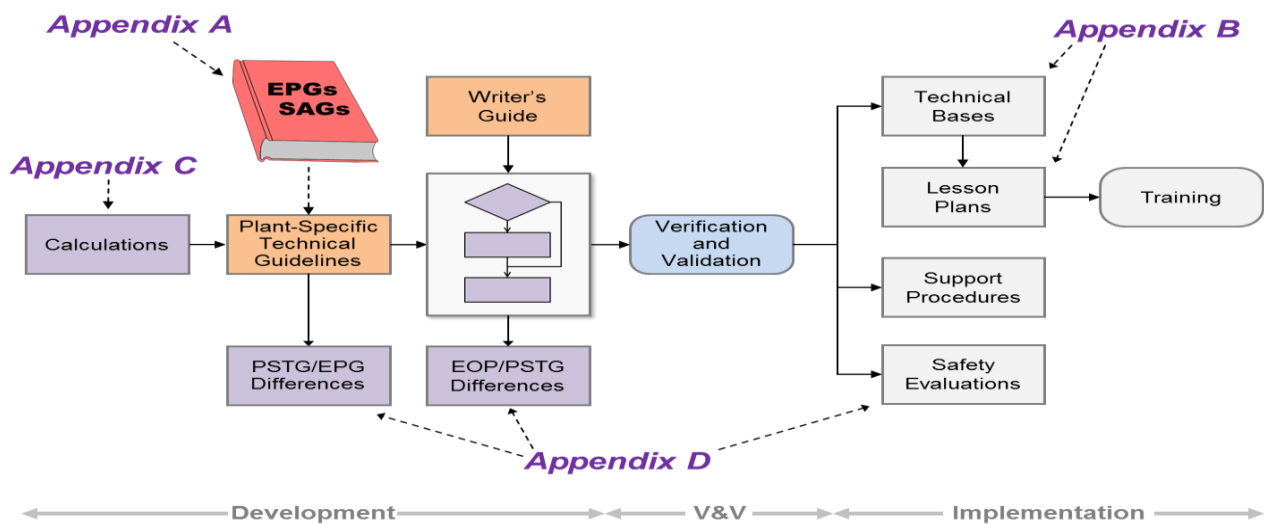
Appendix A

EPGs
SAGs

Appendix C

Calculations

Plant-Specific Technical Guidelines

Writer's Guide

Verification and Validation

Appendix B

Technical Bases

Lesson Plans

Training

Support Procedures

Safety Evaluations

PSTG/EPG Differences

EOP/PSTG Differences

Appendix D

Development

V&V

Implementation